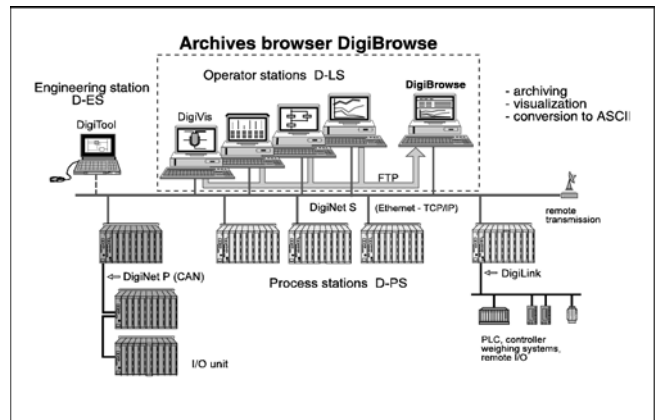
Archives browser DigiBrowse

Operator stations D-LS

Engineering station D-ES

DigiTool

DigiVis

DigiBrowse

- archiving
- visualization
- conversion to ASCII

FTP

DigiNet S

(Ethernet - TCP/IP)

remote transmission

DigiNet P (CAN)

Process stations D-PS

DigiLink

I/O unit

PLC, controller weighing systems, remote I/O